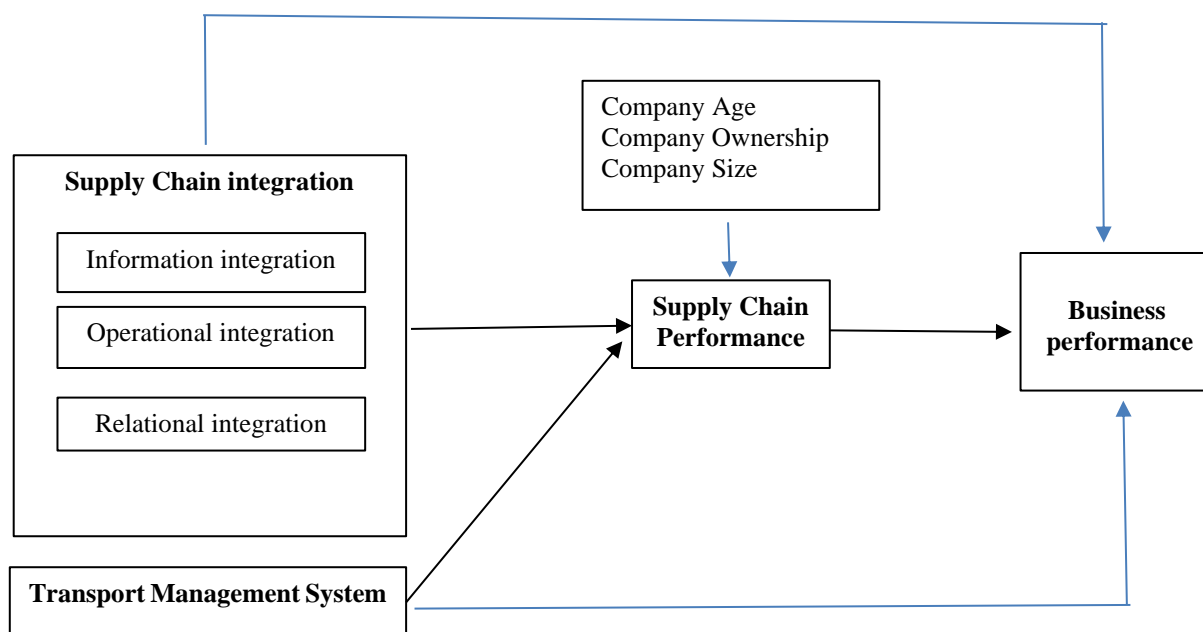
Company Age
Company Ownership
Company Size

Supply Chain integration

Information integration

Operational integration

Relational integration

Supply Chain Performance

Business performance

Transport Management System